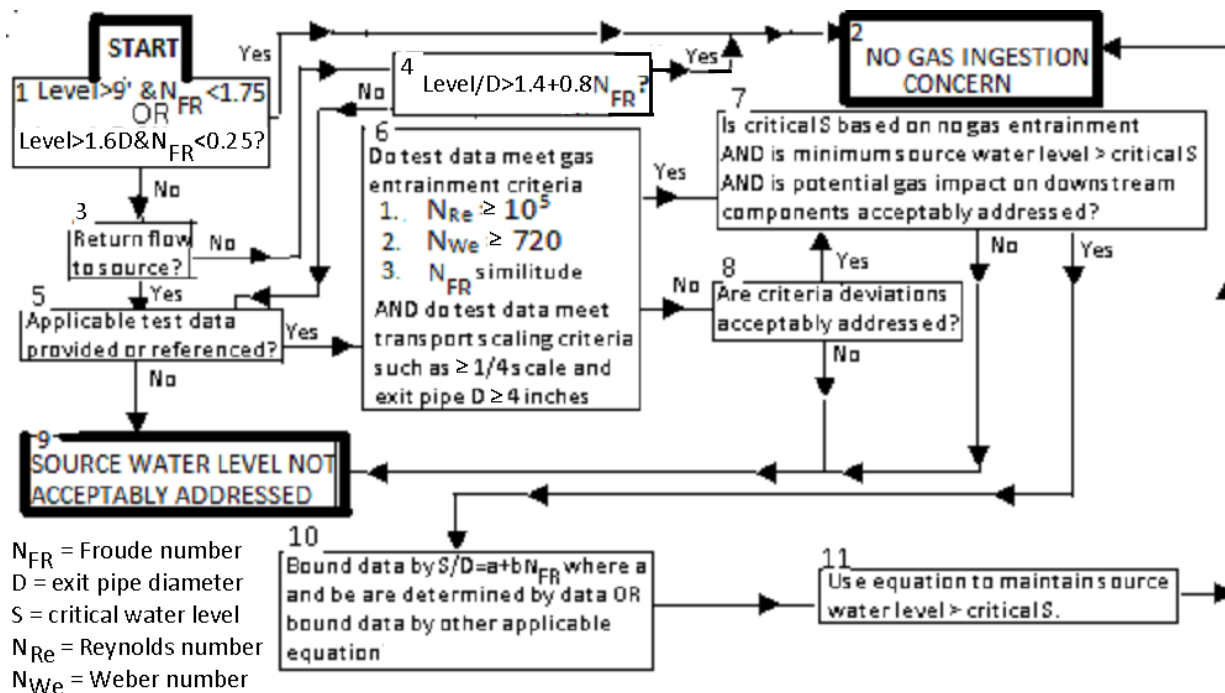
START

Yes

1 Level>9' & $N_{FR}$<1.75 OR Level>1.6D&$N_{FR}$<0.25?

2 NO GAS INGESTION CONCERN

4 Level/D>1.4+0.8$N_{FR}$?

Yes

No

No

3 Return flow to source?

No

Yes

5 Applicable test data provided or referenced?

Yes

No

6 Do test data meet gas entrainment criteria
1. $N_{Re} \geq 10^5$
2. $N_{We} \geq 720$
3. $N_{FR}$ similitude
AND do test data meet transport scaling criteria such as ≥ 1/4 scale and exit pipe D ≥ 4 inches

Yes

No

7 Is critical S based on no gas entrainment AND is minimum source water level > critical S AND is potential gas impact on downstream components acceptably addressed?

No

Yes

Yes

8 Are criteria deviations acceptably addressed?

No

9 SOURCE WATER LEVEL NOT ACCEPTABLY ADDRESSED

10 Bound data by S/D=a+b$N_{FR}$ where a and be are determined by data OR bound data by other applicable equation

11 Use equation to maintain source water level > critical S.

$N_{FR}$ = Froude number
D = exit pipe diameter
S = critical water level
$N_{Re}$ = Reynolds number
$N_{We}$ = Weber number